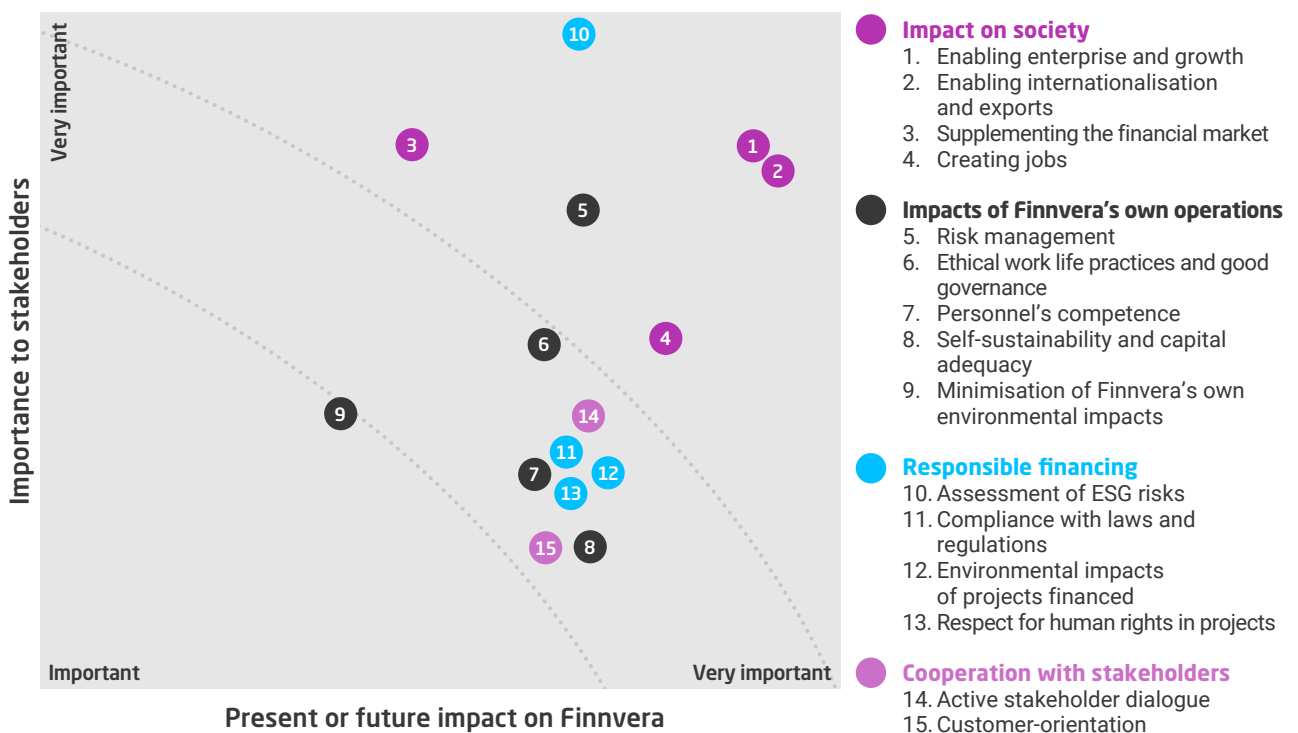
Importance to stakeholders

Very important

10

3

1

2

5

6

4

9

14

11

7

12

13

15

8

Important

Very important

Present or future impact on Finnvera

Impact on society
1. Enabling enterprise and growth
2. Enabling internationalisation and exports
3. Supplementing the financial market
4. Creating jobs

Impacts of Finnvera's own operations
5. Risk management
6. Ethical work life practices and good governance
7. Personnel's competence
8. Self-sustainability and capital adequacy
9. Minimisation of Finnvera's own environmental impacts

Responsible financing
10. Assessment of ESG risks
11. Compliance with laws and regulations
12. Environmental impacts of projects financed
13. Respect for human rights in projects

Cooperation with stakeholders
14. Active stakeholder dialogue
15. Customer-orientation